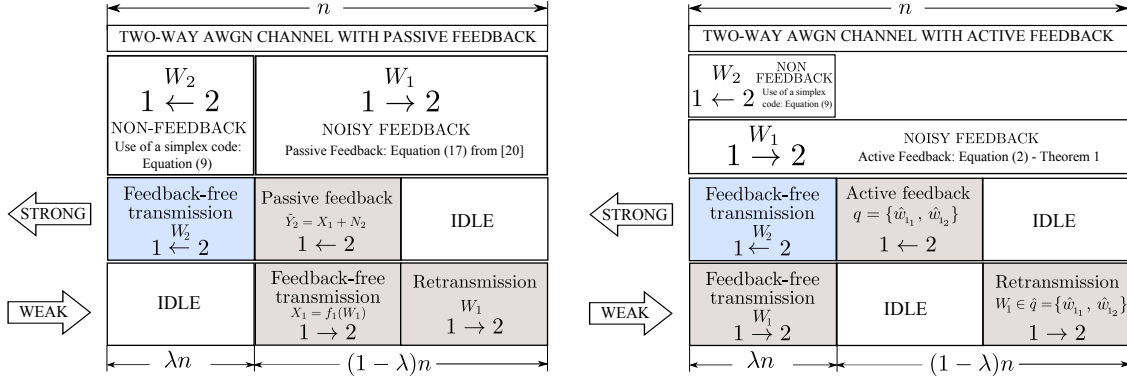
$n$

TWO-WAY AWGN CHANNEL WITH PASSIVE FEEDBACK

$W_2$
$1 \leftarrow 2$
NON-FEEDBACK
Use of a simplex code: Equation (9)

$W_1$
$1 \rightarrow 2$
NOISY FEEDBACK
Passive Feedback: Equation (17) from [20]

STRONG

Feedback-free transmission $W_2$ $1 \leftarrow 2$

Passive feedback $\tilde{Y}_2 = X_1 + N_2$ $1 \leftarrow 2$

IDLE

WEAK

IDLE

Feedback-free transmission $X_1 = f_1(W_1)$ $1 \rightarrow 2$

Retransmission $W_1$ $1 \rightarrow 2$

$\lambda n$ $(1-\lambda)n$

$n$

TWO-WAY AWGN CHANNEL WITH ACTIVE FEEDBACK

$W_2$ NON FEEDBACK
$1 \leftarrow 2$ Use of a simplex code: Equation (9)

$W_1$
$1 \rightarrow 2$
NOISY FEEDBACK
Active Feedback: Equation (2) - Theorem 1

STRONG

Feedback-free transmission $W_2$ $1 \leftarrow 2$

Active feedback $q = \{\hat{w}_{1_1}, \hat{w}_{1_2}\}$ $1 \leftarrow 2$

IDLE

WEAK

Feedback-free transmission $W_1$ $1 \rightarrow 2$

IDLE

Retransmission $W_1 \in \hat{q} = \{\hat{w}_{1_1}, \hat{w}_{1_2}\}$ $1 \rightarrow 2$

$\lambda n$ $(1-\lambda)n$